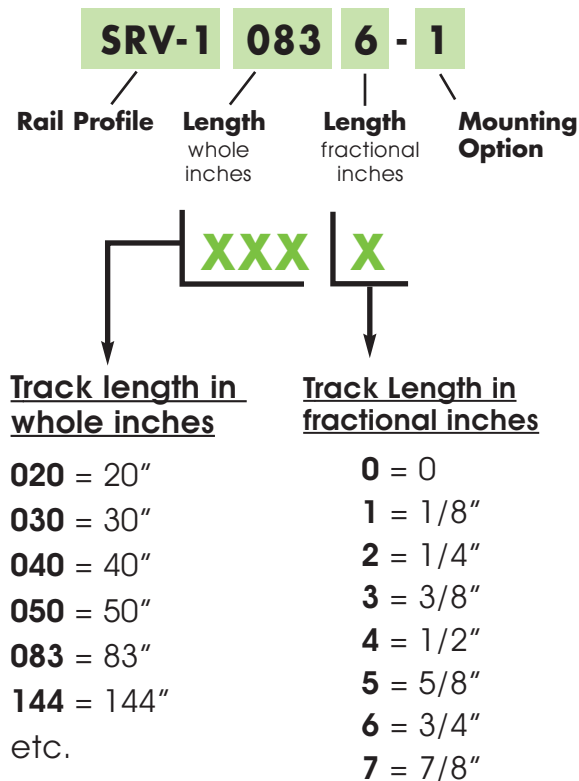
SRV-1 083 6 - 1

Rail Profile

Length
whole inches

Length
fractional inches

Mounting Option

XXX X

Track length in whole inches

**020** = 20″
**030** = 30″
**040** = 40″
**050** = 50″
**083** = 83″
**144** = 144″
etc.

Track Length in fractional inches

**0** = 0
**1** = 1/8″
**2** = 1/4″
**3** = 3/8″
**4** = 1/2″
**5** = 5/8″
**6** = 3/4″
**7** = 7/8″